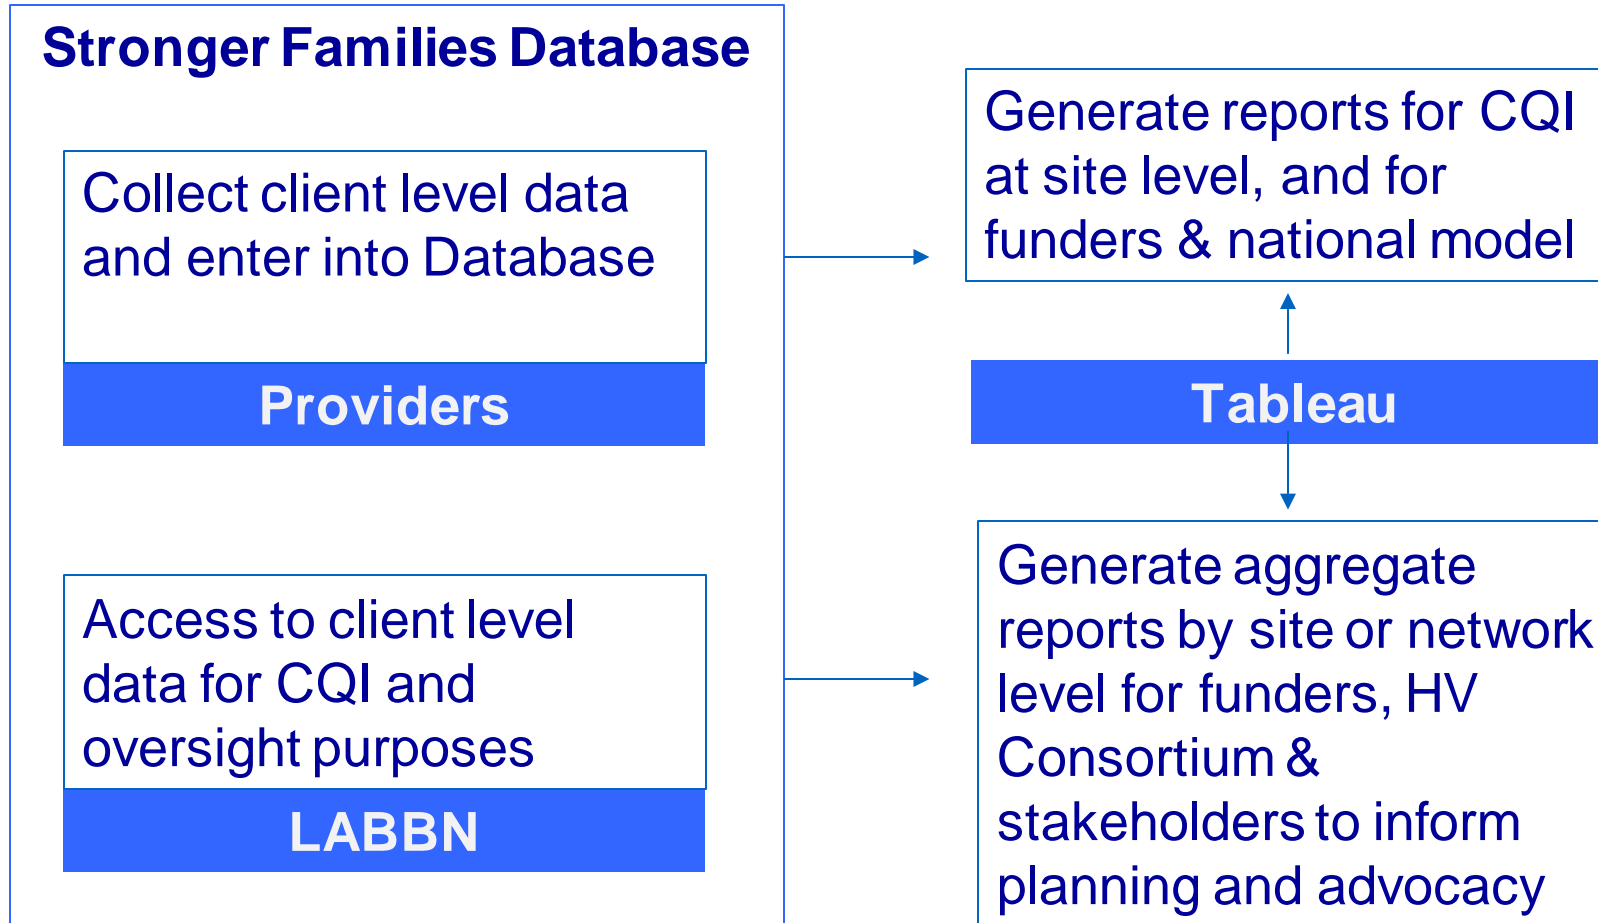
Stronger Families Database

Collect client level data and enter into Database

Providers

Access to client level data for CQI and oversight purposes

LABBN

Generate reports for CQI at site level, and for funders & national model

Tableau

Generate aggregate reports by site or network level for funders, HV Consortium & stakeholders to inform planning and advocacy